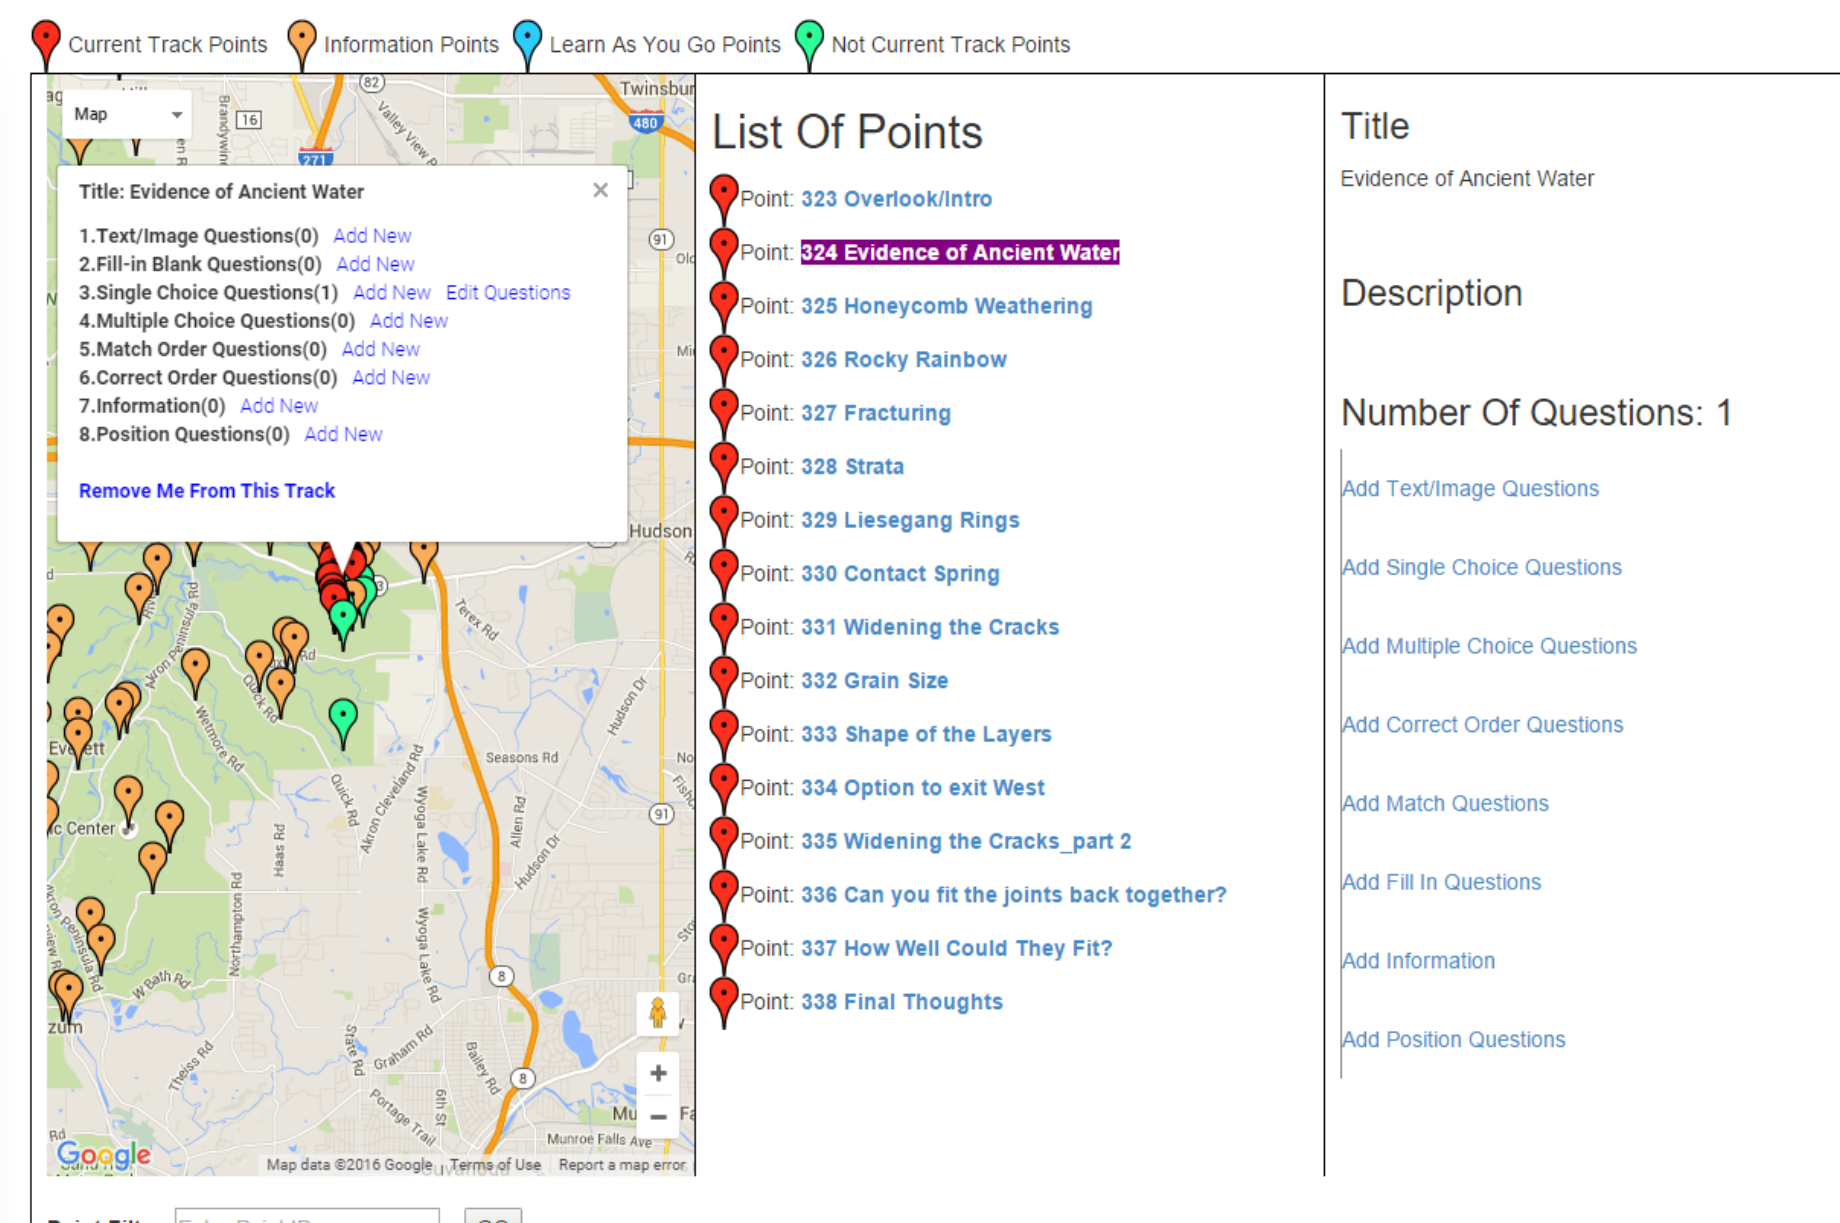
Current Track Points   Information Points   Learn As You Go Points   Not Current Track Points

Map

Title: Evidence of Ancient Water ×

1.Text/Image Questions(0) Add New
2.Fill-in Blank Questions(0) Add New
3.Single Choice Questions(1) Add New Edit Questions
4.Multiple Choice Questions(0) Add New
5.Match Order Questions(0) Add New
6.Correct Order Questions(0) Add New
7.Information(0) Add New
8.Position Questions(0) Add New

Remove Me From This Track

Twinsbur 480 82 16 271 91 Hudson Terex Rd Seasons Rd Everett Hudson Dr Allen Rd Quick Rd Akron Cleveland Rd Wyoga Lake Rd Haas Rd Northampton Rd W Bath Rd Theiss Rd State Rd Graham Rd Bailey Rd 8 Portage Trail 6th St Munroe Falls Ave Quick Rd Wetmore Rd Akron Peninsula Rd Riverview Rd

Google Map data ©2016 Google Terms of Use Report a map error

List Of Points

Point: 323 Overlook/Intro
Point: 324 Evidence of Ancient Water
Point: 325 Honeycomb Weathering
Point: 326 Rocky Rainbow
Point: 327 Fracturing
Point: 328 Strata
Point: 329 Liesegang Rings
Point: 330 Contact Spring
Point: 331 Widening the Cracks
Point: 332 Grain Size
Point: 333 Shape of the Layers
Point: 334 Option to exit West
Point: 335 Widening the Cracks_part 2
Point: 336 Can you fit the joints back together?
Point: 337 How Well Could They Fit?
Point: 338 Final Thoughts

Title

Evidence of Ancient Water

Description

Number Of Questions: 1

Add Text/Image Questions

Add Single Choice Questions

Add Multiple Choice Questions

Add Correct Order Questions

Add Match Questions

Add Fill In Questions

Add Information

Add Position Questions